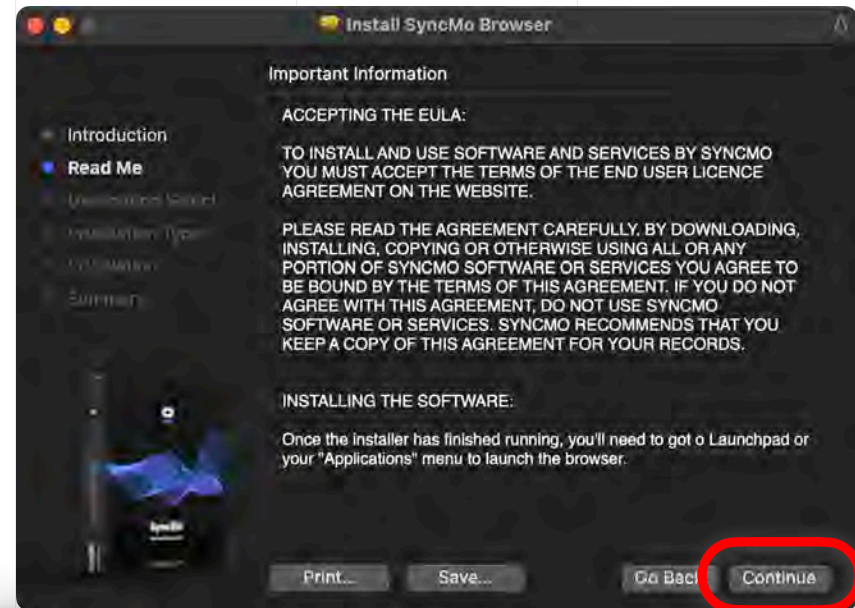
Install SyncMo Browser

Important Information

Introduction
Read Me
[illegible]
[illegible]
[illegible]
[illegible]

ACCEPTING THE EULA:

TO INSTALL AND USE SOFTWARE AND SERVICES BY SYNCMO YOU MUST ACCEPT THE TERMS OF THE END USER LICENCE AGREEMENT ON THE WEBSITE.

PLEASE READ THE AGREEMENT CAREFULLY. BY DOWNLOADING, INSTALLING, COPYING OR OTHERWISE USING ALL OR ANY PORTION OF SYNCMO SOFTWARE OR SERVICES YOU AGREE TO BE BOUND BY THE TERMS OF THIS AGREEMENT. IF YOU DO NOT AGREE WITH THIS AGREEMENT, DO NOT USE SYNCMO SOFTWARE OR SERVICES. SYNCMO RECOMMENDS THAT YOU KEEP A COPY OF THIS AGREEMENT FOR YOUR RECORDS.

INSTALLING THE SOFTWARE:

Once the installer has finished running, you'll need to got o Launchpad or your "Applications" menu to launch the browser.

SyncMo

Print...
Save...
Go Back
Continue